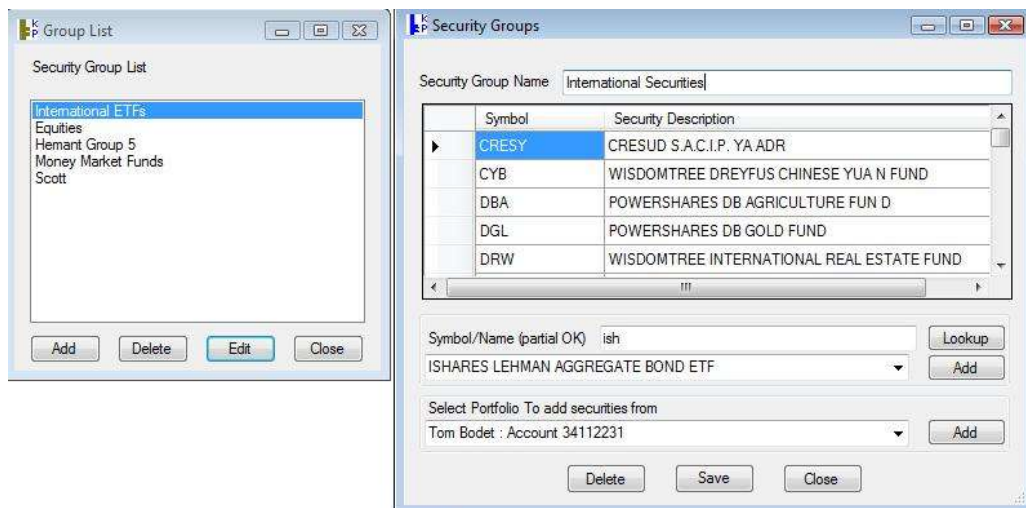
Group List

Security Group List

International ETFs
Equities
Hemant Group 5
Money Market Funds
Scott

Add Delete Edit Close

Security Groups

Security Group Name International Securities

| | Symbol | Security Description |
|---|---|---|
| ▸ | CRESY | CRESUD S.A.C.I.P. YA ADR |
| | CYB | WISDOMTREE DREYFUS CHINESE YUA N FUND |
| | DBA | POWERSHARES DB AGRICULTURE FUN D |
| | DGL | POWERSHARES DB GOLD FUND |
| | DRW | WISDOMTREE INTERNATIONAL REAL ESTATE FUND |

Symbol/Name (partial OK) ish Lookup
ISHARES LEHMAN AGGREGATE BOND ETF Add

Select Portfolio To add securities from
Tom Bodet : Account 34112231 Add

Delete Save Close